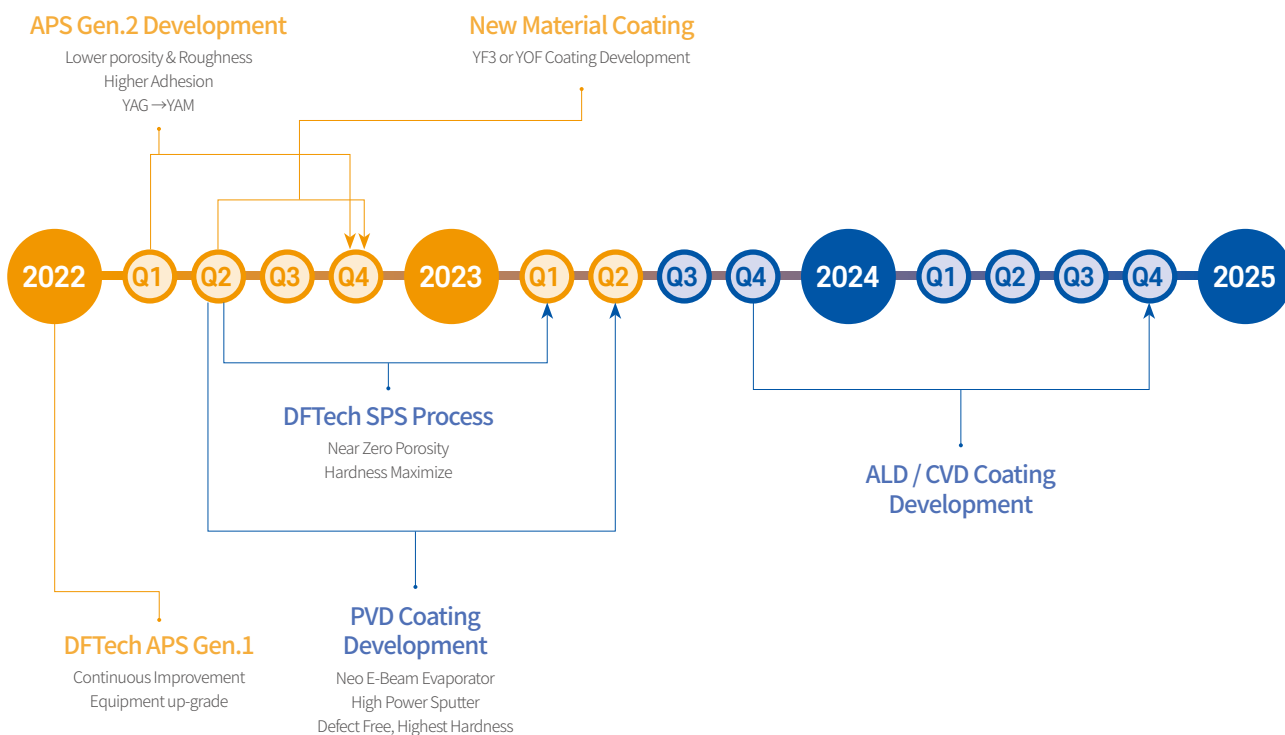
APS Gen.2 Development
Lower porosity & Roughness
Higher Adhesion
YAG →YAM

New Material Coating
YF3 or YOF Coating Development

2022 Q1 Q2 Q3 Q4 2023 Q1 Q2 Q3 Q4 2024 Q1 Q2 Q3 Q4 2025

DFTech SPS Process
Near Zero Porosity
Hardness Maximize

ALD / CVD Coating Development

DFTech APS Gen.1
Continuous Improvement
Equipment up-grade

PVD Coating Development
Neo E-Beam Evaporator
High Power Sputter
Defect Free, Highest Hardness